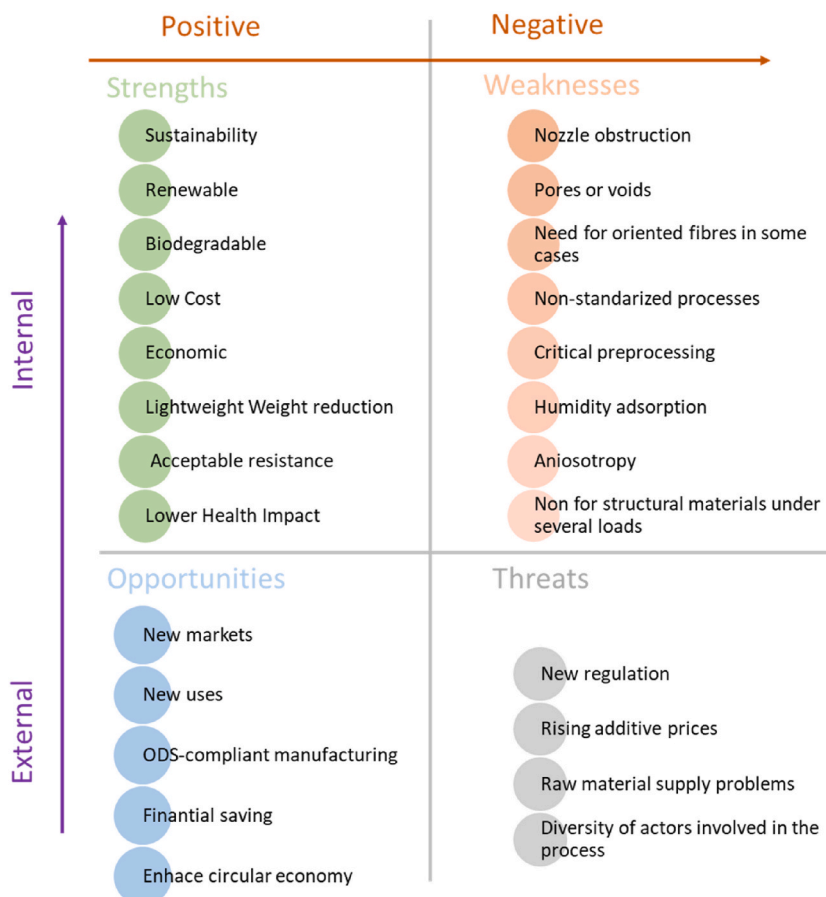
Positive

Negative

Internal

External

Strengths

Sustainability

Renewable

Biodegradable

Low Cost

Economic

Lightweight Weight reduction

Acceptable resistance

Lower Health Impact

Weaknesses

Nozzle obstruction

Pores or voids

Need for oriented fibres in some cases

Non-standarized processes

Critical preprocessing

Humidity adsorption

Aniosotropy

Non for structural materials under several loads

Opportunities

New markets

New uses

ODS-compliant manufacturing

Finantial saving

Enhace circular economy

Threats

New regulation

Rising additive prices

Raw material supply problems

Diversity of actors involved in the process